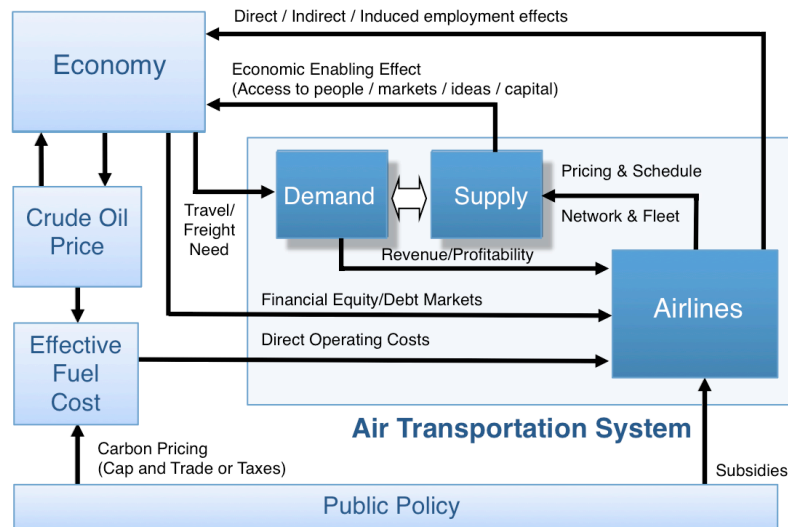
Direct / Indirect / Induced employment effects

Economy

Economic Enabling Effect
(Access to people / markets / ideas / capital)

Crude Oil Price

Travel/ Freight Need

Demand

Supply

Pricing & Schedule

Network & Fleet

Revenue/Profitability

Financial Equity/Debt Markets

Airlines

Effective Fuel Cost

Direct Operating Costs

Air Transportation System

Carbon Pricing
(Cap and Trade or Taxes)

Subsidies

Public Policy